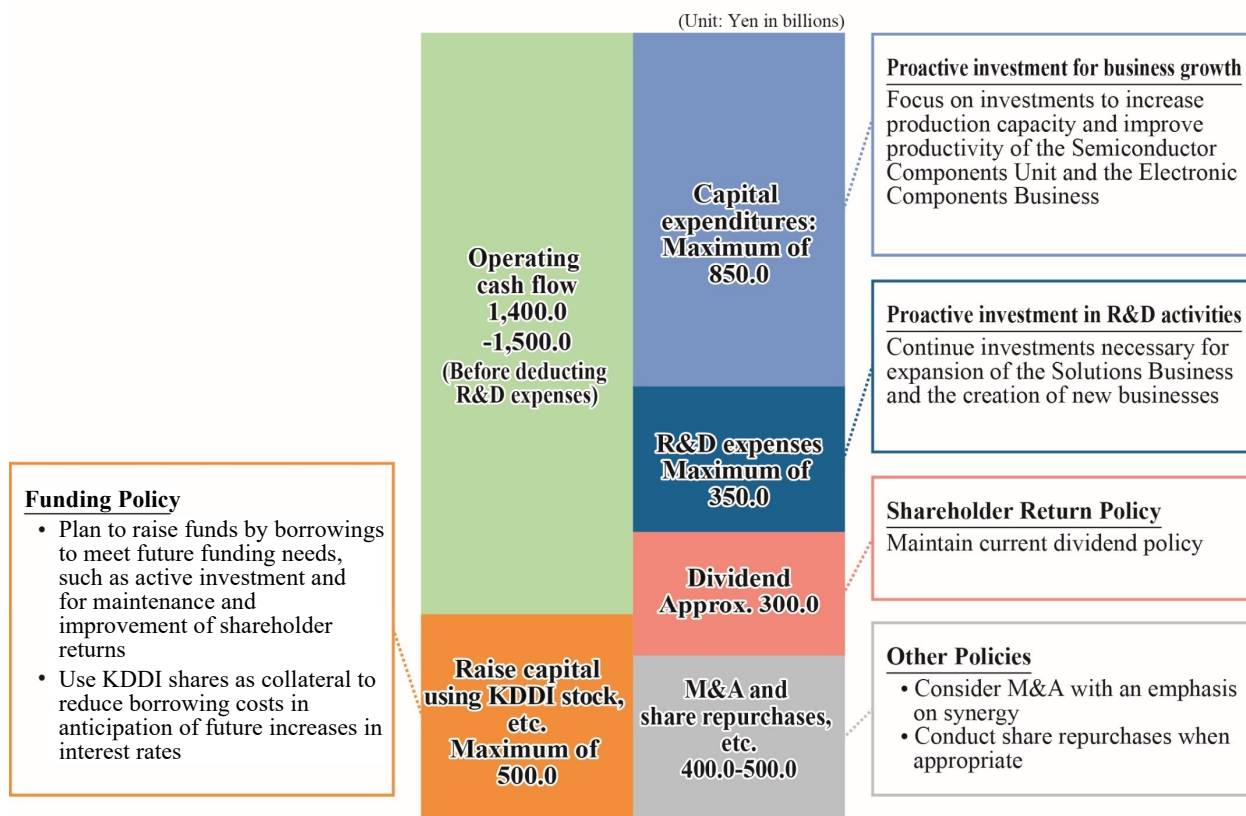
(Unit: Yen in billions)

Operating cash flow 1,400.0 -1,500.0 (Before deducting R&D expenses)

Capital expenditures: Maximum of 850.0

Proactive investment for business growth
Focus on investments to increase production capacity and improve productivity of the Semiconductor Components Unit and the Electronic Components Business

R&D expenses Maximum of 350.0

Proactive investment in R&D activities
Continue investments necessary for expansion of the Solutions Business and the creation of new businesses

Funding Policy
• Plan to raise funds by borrowings to meet future funding needs, such as active investment and for maintenance and improvement of shareholder returns
• Use KDDI shares as collateral to reduce borrowing costs in anticipation of future increases in interest rates

Dividend Approx. 300.0

Shareholder Return Policy
Maintain current dividend policy

Raise capital using KDDI stock, etc. Maximum of 500.0

M&A and share repurchases, etc. 400.0-500.0

Other Policies
• Consider M&A with an emphasis on synergy
• Conduct share repurchases when appropriate